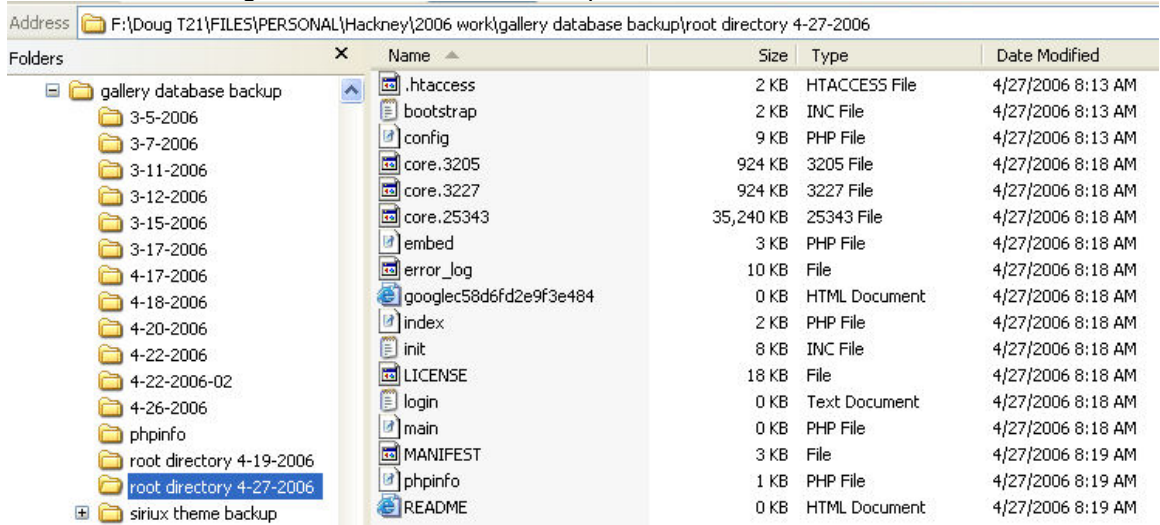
Address F:\Doug T21\FILES\PERSONAL\Hackney\2006 work\gallery database backup\root directory 4-27-2006

Folders ×

gallery database backup
3-5-2006
3-7-2006
3-11-2006
3-12-2006
3-15-2006
3-17-2006
4-17-2006
4-18-2006
4-20-2006
4-22-2006
4-22-2006-02
4-26-2006
phpinfo
root directory 4-19-2006
root directory 4-27-2006
siriux theme backup

| Name | Size | Type | Date Modified |
|---|---|---|---|
| .htaccess | 2 KB | HTACCESS File | 4/27/2006 8:13 AM |
| bootstrap | 2 KB | INC File | 4/27/2006 8:13 AM |
| config | 9 KB | PHP File | 4/27/2006 8:13 AM |
| core.3205 | 924 KB | 3205 File | 4/27/2006 8:18 AM |
| core.3227 | 924 KB | 3227 File | 4/27/2006 8:18 AM |
| core.25343 | 35,240 KB | 25343 File | 4/27/2006 8:18 AM |
| embed | 3 KB | PHP File | 4/27/2006 8:18 AM |
| error_log | 10 KB | File | 4/27/2006 8:18 AM |
| googlec58d6fd2e9f3e484 | 0 KB | HTML Document | 4/27/2006 8:18 AM |
| index | 2 KB | PHP File | 4/27/2006 8:18 AM |
| init | 8 KB | INC File | 4/27/2006 8:18 AM |
| LICENSE | 18 KB | File | 4/27/2006 8:18 AM |
| login | 0 KB | Text Document | 4/27/2006 8:18 AM |
| main | 0 KB | PHP File | 4/27/2006 8:18 AM |
| MANIFEST | 3 KB | File | 4/27/2006 8:19 AM |
| phpinfo | 1 KB | PHP File | 4/27/2006 8:19 AM |
| README | 0 KB | HTML Document | 4/27/2006 8:19 AM |